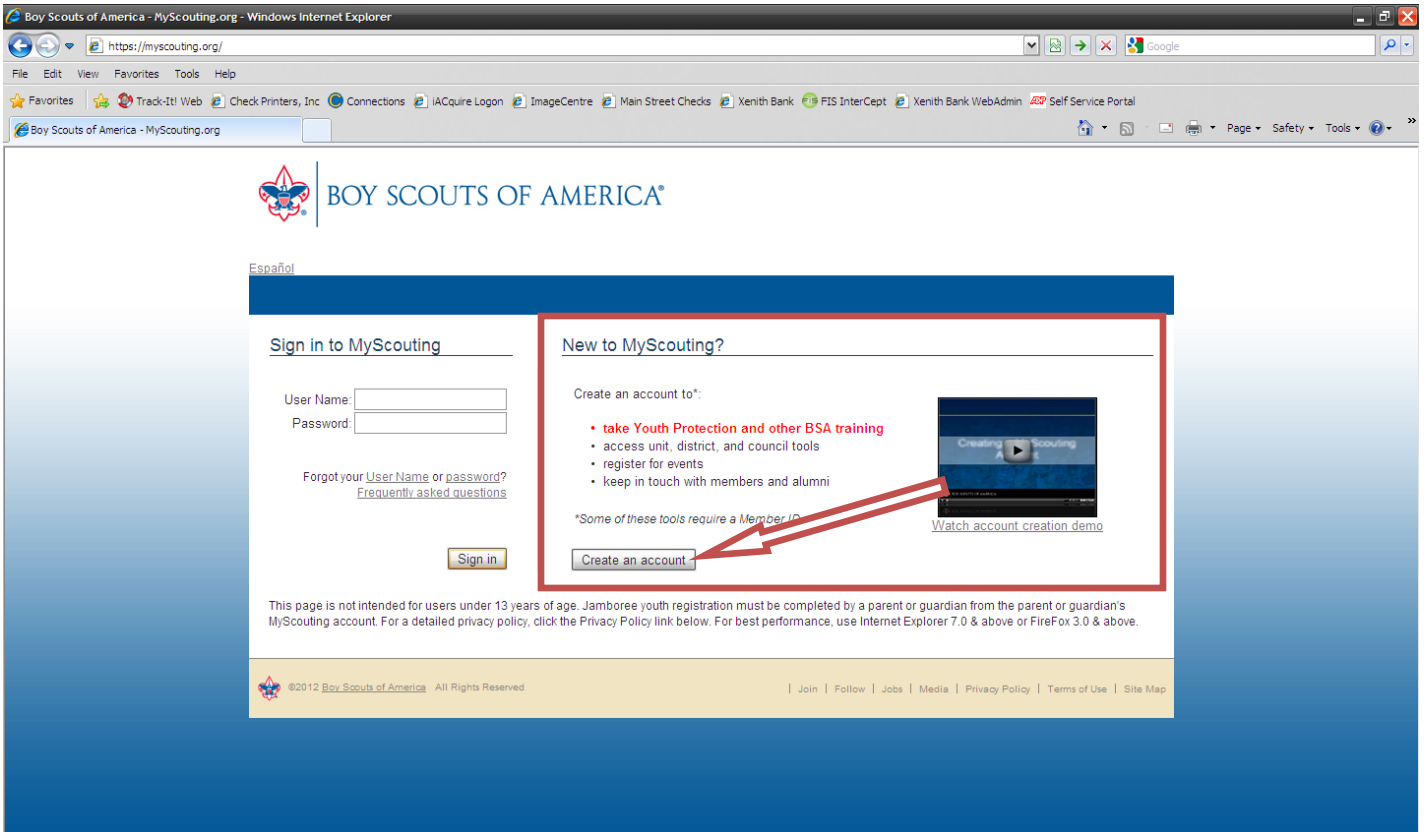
Boy Scouts of America - MyScouting.org - Windows Internet Explorer

https://myscouting.org/

Google

File Edit View Favorites Tools Help

Favorites Track-It! Web Check Printers, Inc Connections iACquire Logon ImageCentre Main Street Checks Xenith Bank FIS InterCept Xenith Bank WebAdmin Self Service Portal

Boy Scouts of America - MyScouting.org

Page ▾ Safety ▾ Tools ▾

BOY SCOUTS OF AMERICA®

Español

Sign in to MyScouting

User Name:
Password:

Forgot your User Name or password?
Frequently asked questions

Sign in

New to MyScouting?

Create an account to*:

• take Youth Protection and other BSA training
• access unit, district, and council tools
• register for events
• keep in touch with members and alumni

*Some of these tools require a Member ID

Creating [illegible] Scouting Account

Watch account creation demo

Create an account

This page is not intended for users under 13 years of age. Jamboree youth registration must be completed by a parent or guardian from the parent or guardian's MyScouting account. For a detailed privacy policy, click the Privacy Policy link below. For best performance, use Internet Explorer 7.0 & above or FireFox 3.0 & above.

©2012 Boy Scouts of America All Rights Reserved

| Join | Follow | Jobs | Media | Privacy Policy | Terms of Use | Site Map